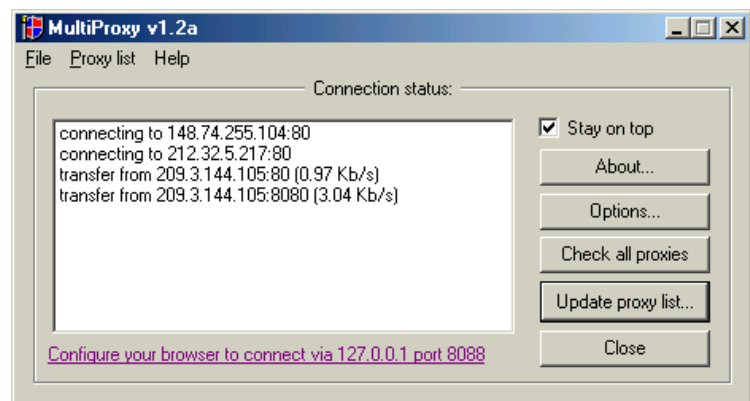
MultiProxy v1.2a

File Proxy list Help

Connection status:

connecting to 148.74.255.104:80
connecting to 212.32.5.217:80
transfer from 209.3.144.105:80 (0.97 Kb/s)
transfer from 209.3.144.105:8080 (3.04 Kb/s)

Stay on top

About...

Options...

Check all proxies

Update proxy list...

Close

Configure your browser to connect via 127.0.0.1 port 8088